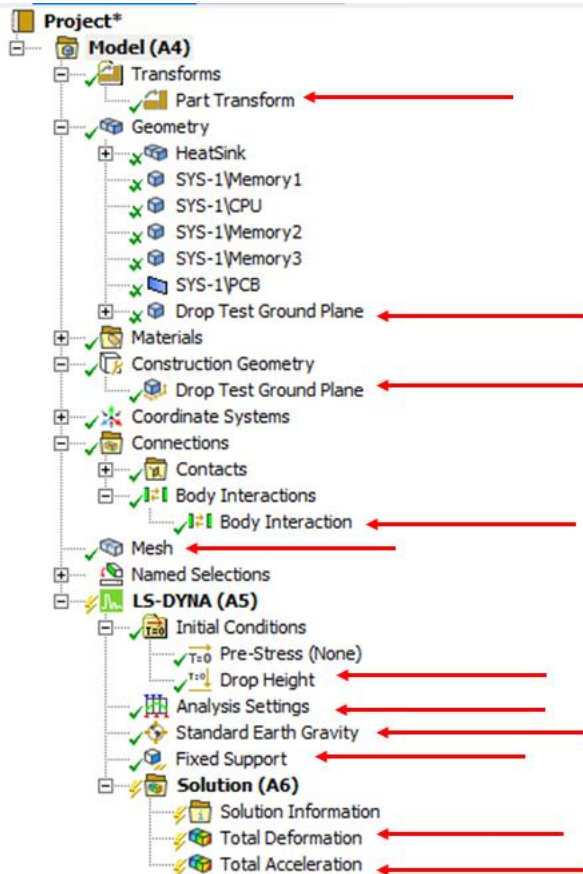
Project*
Model (A4)
Transforms
Part Transform
Geometry
HeatSink
SYS-1\Memory1
SYS-1\CPU
SYS-1\Memory2
SYS-1\Memory3
SYS-1\PCB
Drop Test Ground Plane
Materials
Construction Geometry
Drop Test Ground Plane
Coordinate Systems
Connections
Contacts
Body Interactions
Body Interaction
Mesh
Named Selections
LS-DYNA (A5)
Initial Conditions
Pre-Stress (None)
Drop Height
Analysis Settings
Standard Earth Gravity
Fixed Support
Solution (A6)
Solution Information
Total Deformation
Total Acceleration